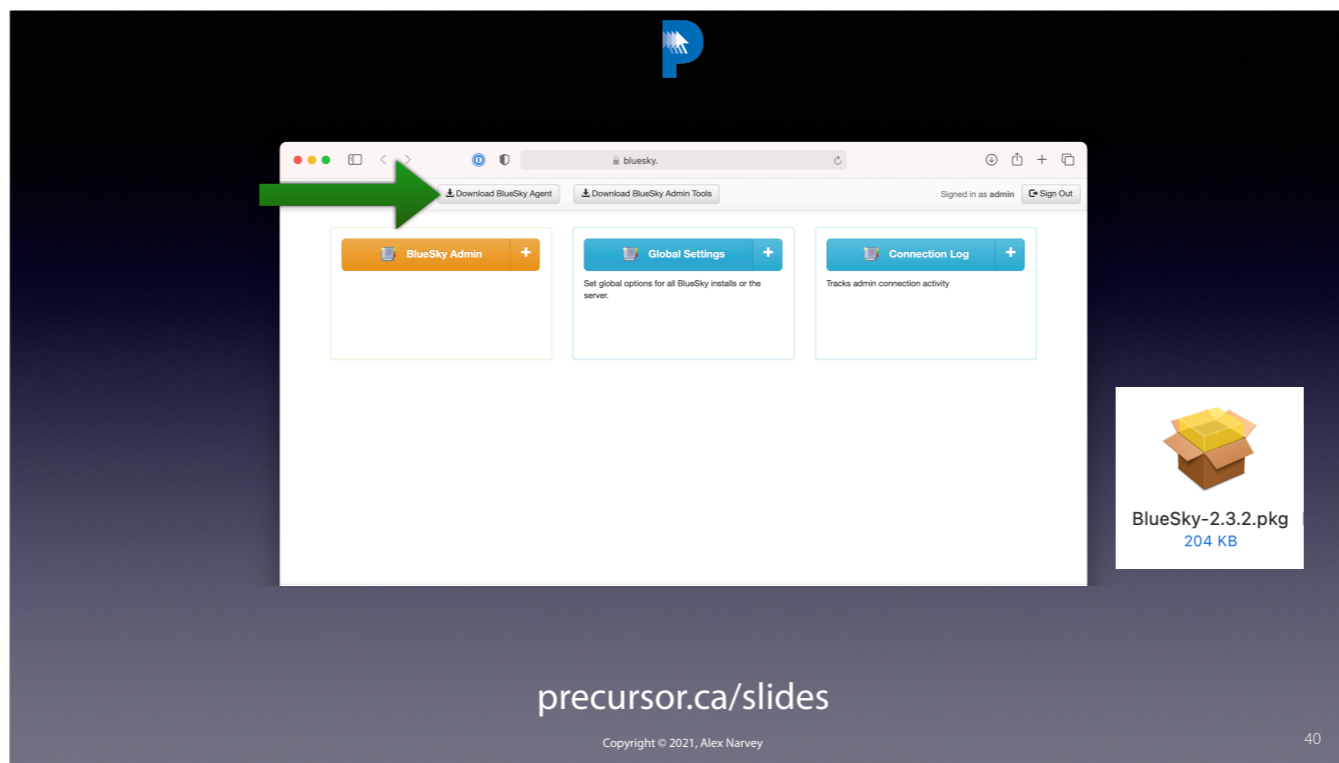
bluesky.

Download BlueSky Agent

Download BlueSky Admin Tools

Signed in as admin

Sign Out

BlueSky Admin +

Global Settings +

Set global options for all BlueSky installs or the server.

Connection Log +

Tracks admin connection activity

BlueSky-2.3.2.pkg
204 KB

precursor.ca/slides

Copyright © 2021, Alex Narvey

40